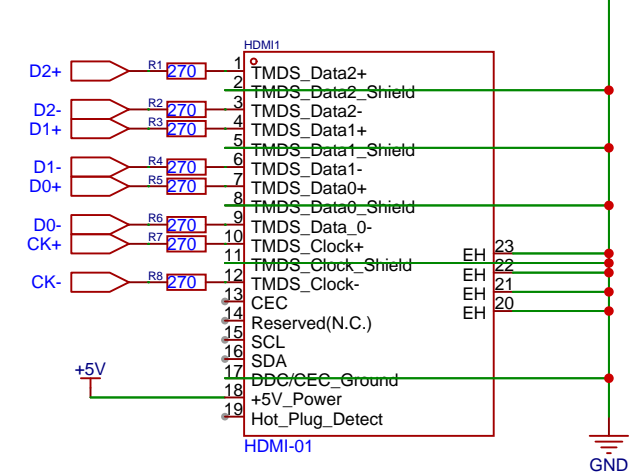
HDMI1

D2+
R1 270
1 TMDS_Data2+
2 TMDS_Data2_Shield
D2-
R2 270
3 TMDS_Data2-
D1+
R3 270
4 TMDS_Data1+
5 TMDS_Data1_Shield
D1-
R4 270
6 TMDS_Data1-
D0+
R5 270
7 TMDS_Data0+
8 TMDS_Data0_Shield
D0-
R6 270
9 TMDS_Data_0-
CK+
R7 270
10 TMDS_Clock+
11 TMDS_Clock_Shield
CK-
R8 270
12 TMDS_Clock-
13 CEC
14 Reserved(N.C.)
15 SCL
16 SDA
+5V
17 DDC/CEC_Ground
18 +5V_Power
19 Hot_Plug_Detect

EH 23
EH 22
EH 21
EH 20

HDMI-01

GND